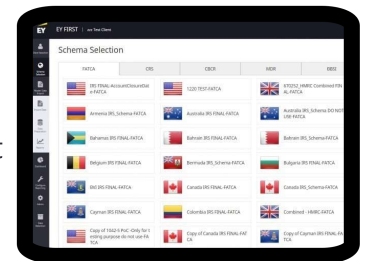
EY

EY FIRST | ### Test Client

Schema Selection

FATCA
CRS
CBCR
MDR
DAC6

IRS FINAL-AccountClosureDate-FATCA
1220 TEST-FATCA
EY5252_HMRC Combined FINAL-FATCA

Armenia IRS_Schema-FATCA
Australia IRS FINAL-FATCA
Australia IRS_Schema DO NOT USE-FATCA

Bahamas IRS FINAL-FATCA
Bahrain IRS FINAL-FATCA
Bahrain IRS_Schema-FATCA

Belgium IRS FINAL-FATCA
Bermuda IRS_Schema-FATCA
Bulgaria IRS FINAL-FATCA

BVI IRS FINAL-FATCA
Canada IRS FINAL-FATCA
Canada IRS_Schema-FATCA

Cayman IRS FINAL-FATCA
Colombia IRS FINAL-FATCA
Combined - HMRC-FATCA

Copy of 1042-S Pwt - Only for testing purpose do not use-FATCA
Copy of Canada IRS FINAL-FATCA
Copy of Cayman IRS FINAL-FATCA